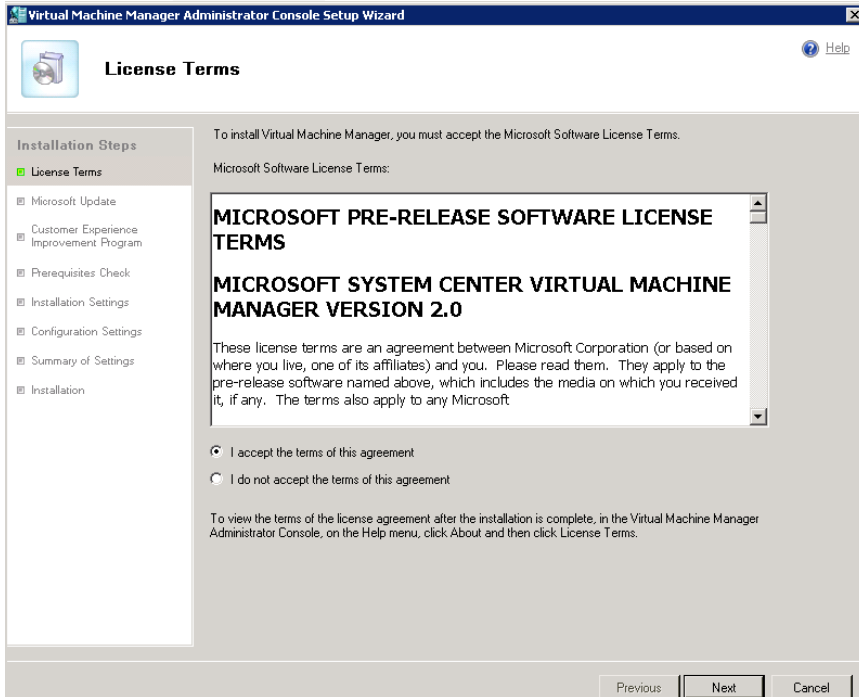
Virtual Machine Manager Administrator Console Setup Wizard

License Terms

Help

Installation Steps

License Terms

Microsoft Update

Customer Experience Improvement Program

Prerequisites Check

Installation Settings

Configuration Settings

Summary of Settings

Installation

To install Virtual Machine Manager, you must accept the Microsoft Software License Terms.

Microsoft Software License Terms:

MICROSOFT PRE-RELEASE SOFTWARE LICENSE TERMS

MICROSOFT SYSTEM CENTER VIRTUAL MACHINE MANAGER VERSION 2.0

These license terms are an agreement between Microsoft Corporation (or based on where you live, one of its affiliates) and you. Please read them. They apply to the pre-release software named above, which includes the media on which you received it, if any. The terms also apply to any Microsoft

I accept the terms of this agreement

I do not accept the terms of this agreement

To view the terms of the license agreement after the installation is complete, in the Virtual Machine Manager Administrator Console, on the Help menu, click About and then click License Terms.

Previous

Next

Cancel